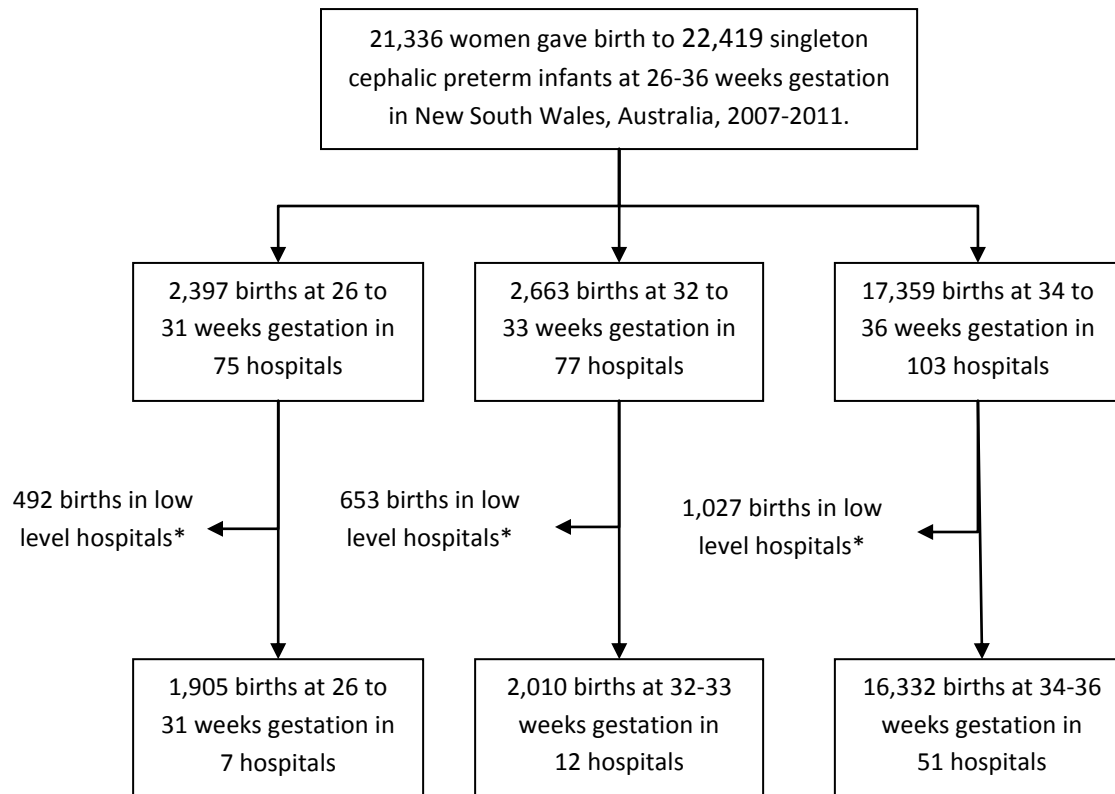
21,336 women gave birth to 22,419 singleton cephalic preterm infants at 26-36 weeks gestation in New South Wales, Australia, 2007-2011.

2,397 births at 26 to 31 weeks gestation in 75 hospitals

2,663 births at 32 to 33 weeks gestation in 77 hospitals

17,359 births at 34 to 36 weeks gestation in 103 hospitals

492 births in low level hospitals*

653 births in low level hospitals*

1,027 births in low level hospitals*

1,905 births at 26 to 31 weeks gestation in 7 hospitals

2,010 births at 32-33 weeks gestation in 12 hospitals

16,332 births at 34-36 weeks gestation in 51 hospitals